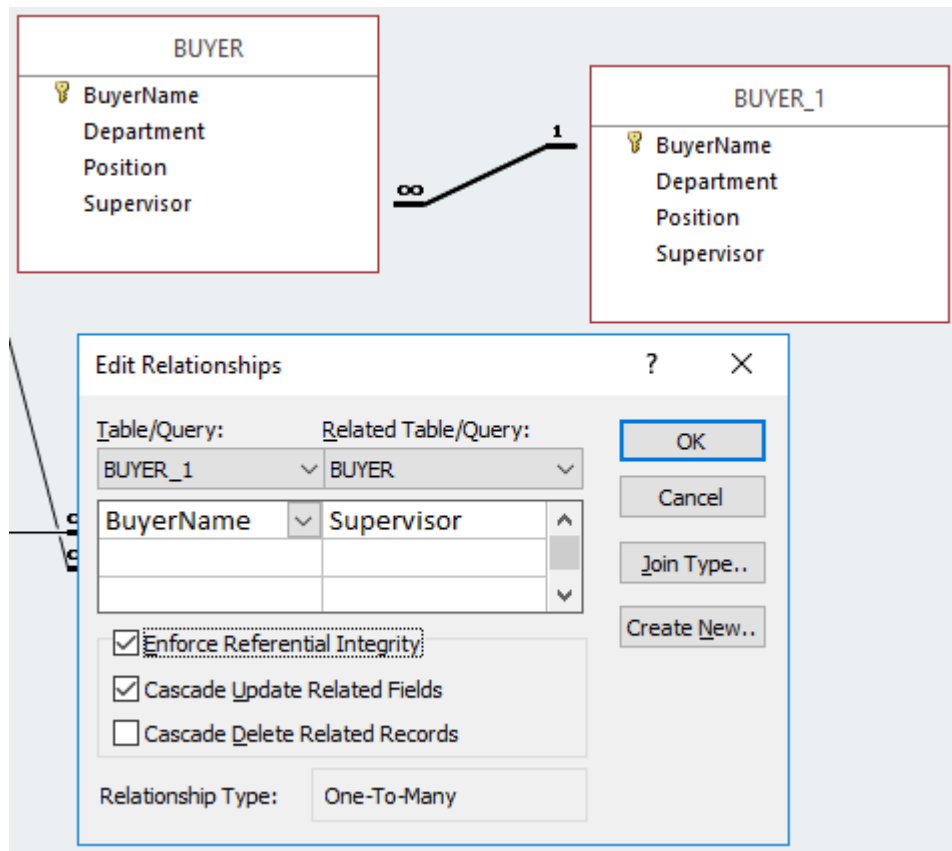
BUYER
BuyerName
Department
Position
Supervisor

∞

1

BUYER_1
BuyerName
Department
Position
Supervisor

Edit Relationships
?
X

Table/Query:
Related Table/Query:
BUYER_1
BUYER
BuyerName
Supervisor

OK
Cancel
Join Type..
Create New..

Enforce Referential Integrity
Cascade Update Related Fields
Cascade Delete Related Records

Relationship Type:
One-To-Many